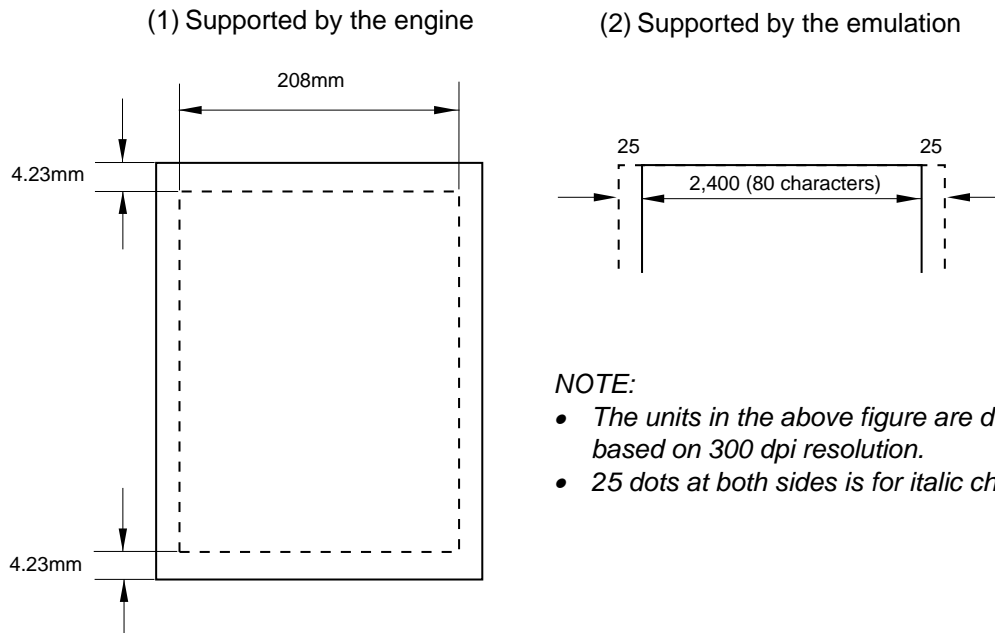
(1) Supported by the engine

(2) Supported by the emulation

208mm

4.23mm

4.23mm

25

25

2,400 (80 characters)

*NOTE:*

- *The units in the above figure are d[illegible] based on 300 dpi resolution.*
- *25 dots at both sides is for italic ch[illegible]*